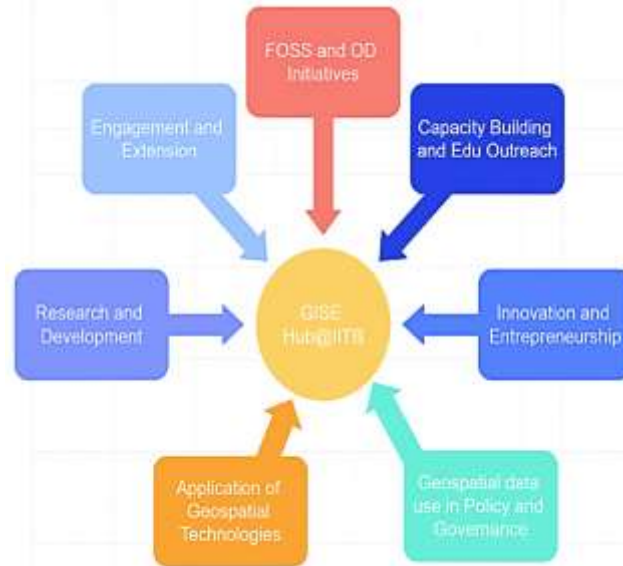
FOSS and OD Initiatives

Engagement and Extension

Capacity Building and Edu Outreach

Research and Development

GISE Hub@IITB

Innovation and Entrepreneurship

Application of Geospatial Technologies

Geospatial data use in Policy and Governance